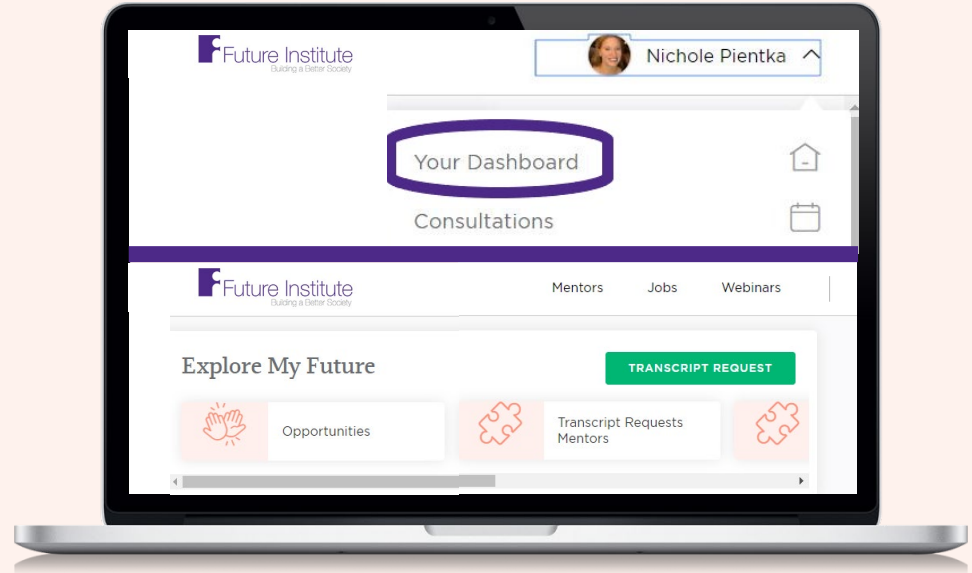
Future Institute
Building a Better Society

Nichole Pientka

Your Dashboard

Consultations

Future Institute
Building a Better Society

Mentors Jobs Webinars

Explore My Future

TRANSCRIPT REQUEST

Opportunities

Transcript Requests Mentors